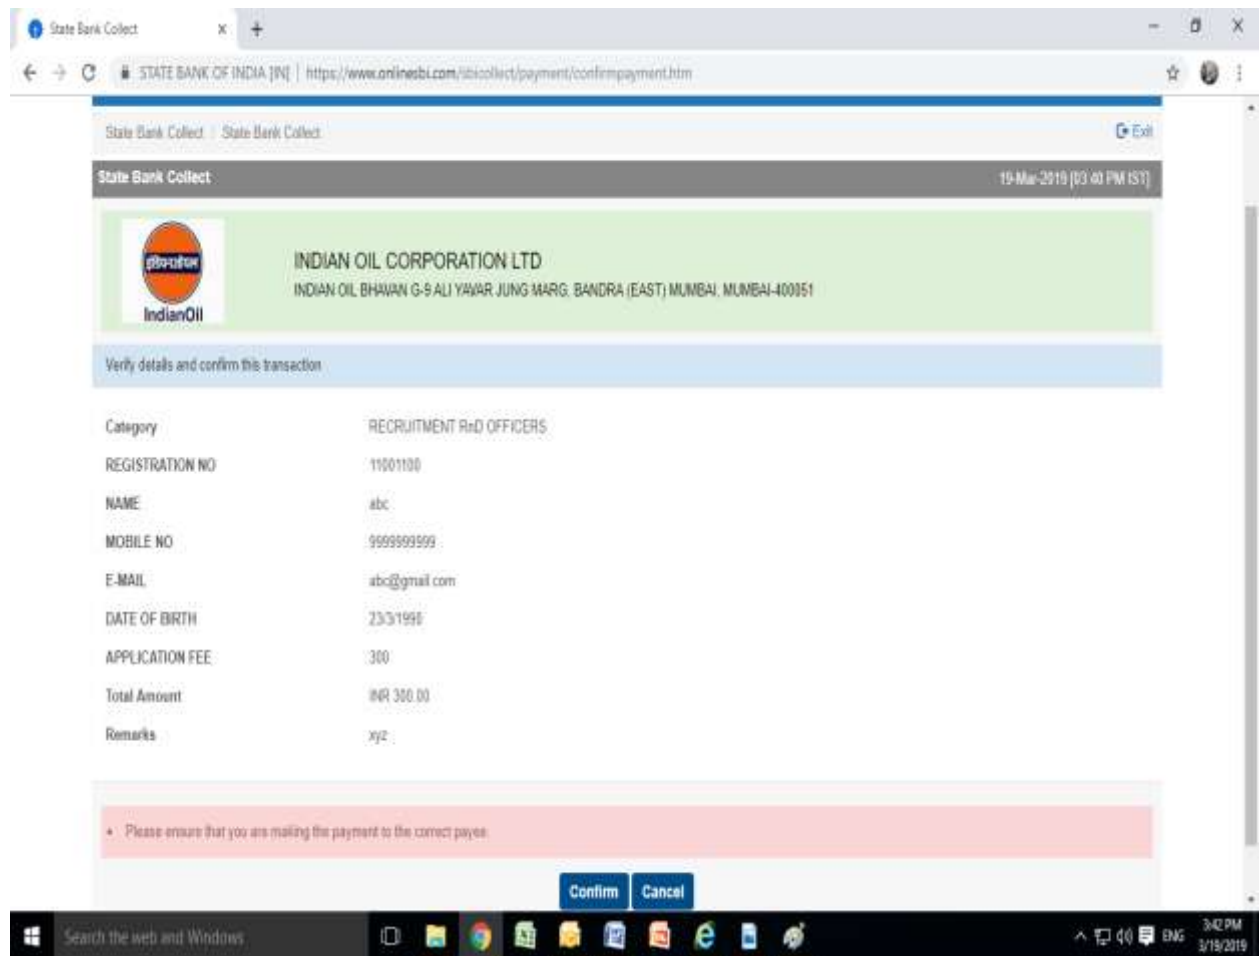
State Bank Collect × +

STATE BANK OF INDIA [IN] | https://www.onlinesbi.com/sbicollect/payment/confirmpayment.htm

State Bank Collect / State Bank Collect

Exit

State Bank Collect

19-Mar-2019 [03:40 PM IST]

इंडियनऑयल
IndianOil

INDIAN OIL CORPORATION LTD
INDIAN OIL BHAVAN G-9 ALI YAVAR JUNG MARG, BANDRA (EAST) MUMBAI, MUMBAI-400051

Verify details and confirm this transaction

| | |
|---|---|
| Category | RECRUITMENT RnD OFFICERS |
| REGISTRATION NO | 11001100 |
| NAME | abc |
| MOBILE NO | 9999999999 |
| E-MAIL | abc@gmail.com |
| DATE OF BIRTH | 23/3/1990 |
| APPLICATION FEE | 300 |
| Total Amount | INR 300.00 |
| Remarks | xyz |

• Please ensure that you are making the payment to the correct payee.

Confirm Cancel

Search the web and Windows

ENG 3:42 PM 3/19/2019